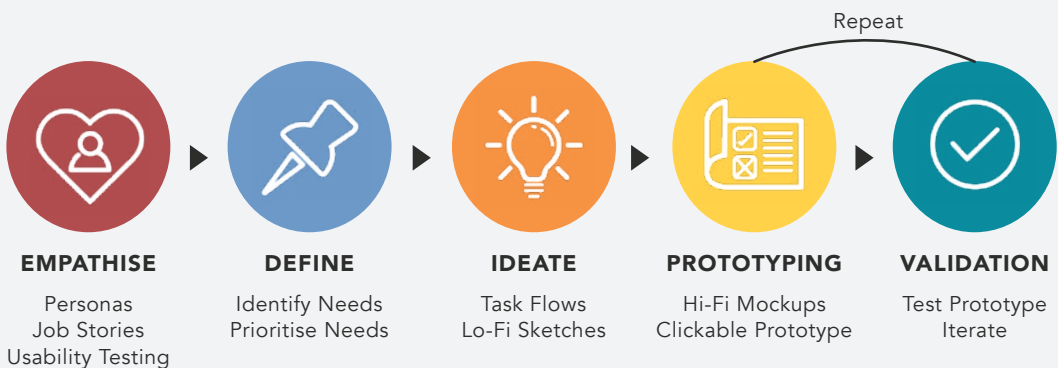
Repeat

EMPATHISE
Personas
Job Stories
Usability Testing

DEFINE
Identify Needs
Prioritise Needs

IDEATE
Task Flows
Lo-Fi Sketches

PROTOTYPING
Hi-Fi Mockups
Clickable Prototype

VALIDATION
Test Prototype
Iterate